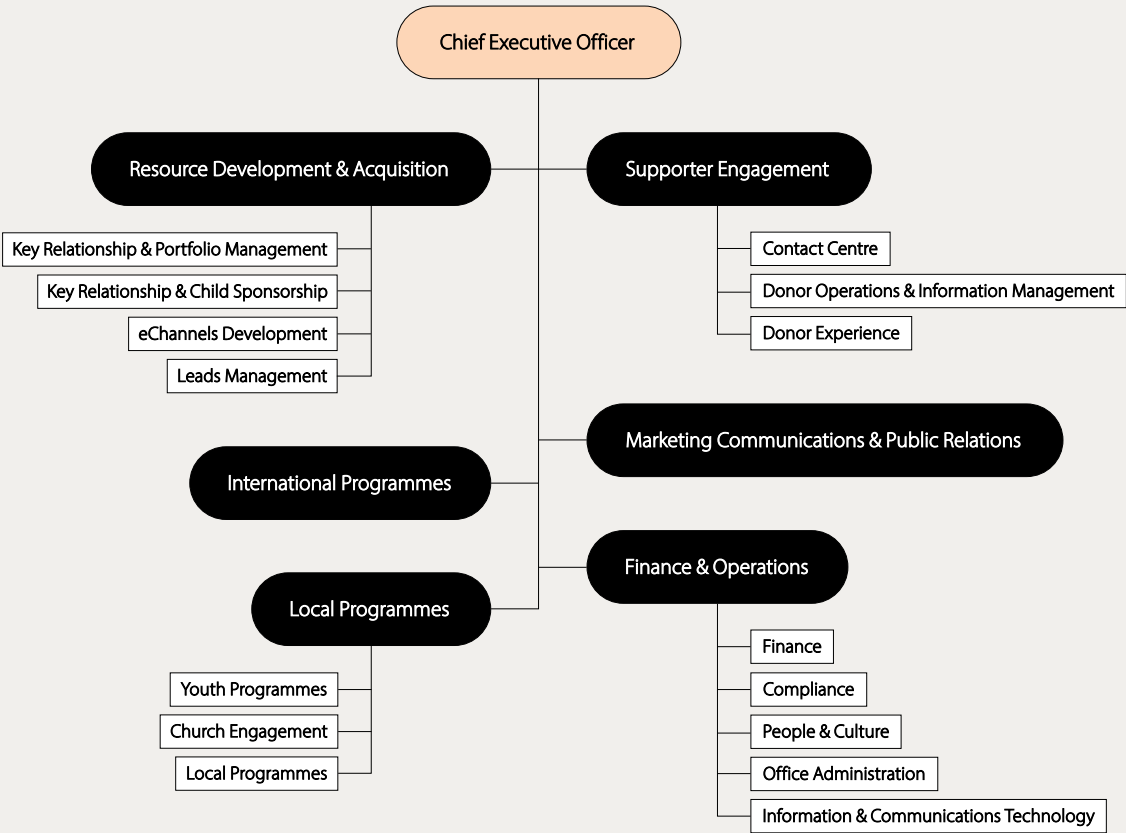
Chief Executive Officer

Resource Development & Acquisition

Key Relationship & Portfolio Management

Key Relationship & Child Sponsorship

eChannels Development

Leads Management

Supporter Engagement

Contact Centre

Donor Operations & Information Management

Donor Experience

Marketing Communications & Public Relations

International Programmes

Finance & Operations

Local Programmes

Youth Programmes

Church Engagement

Local Programmes

Finance

Compliance

People & Culture

Office Administration

Information & Communications Technology